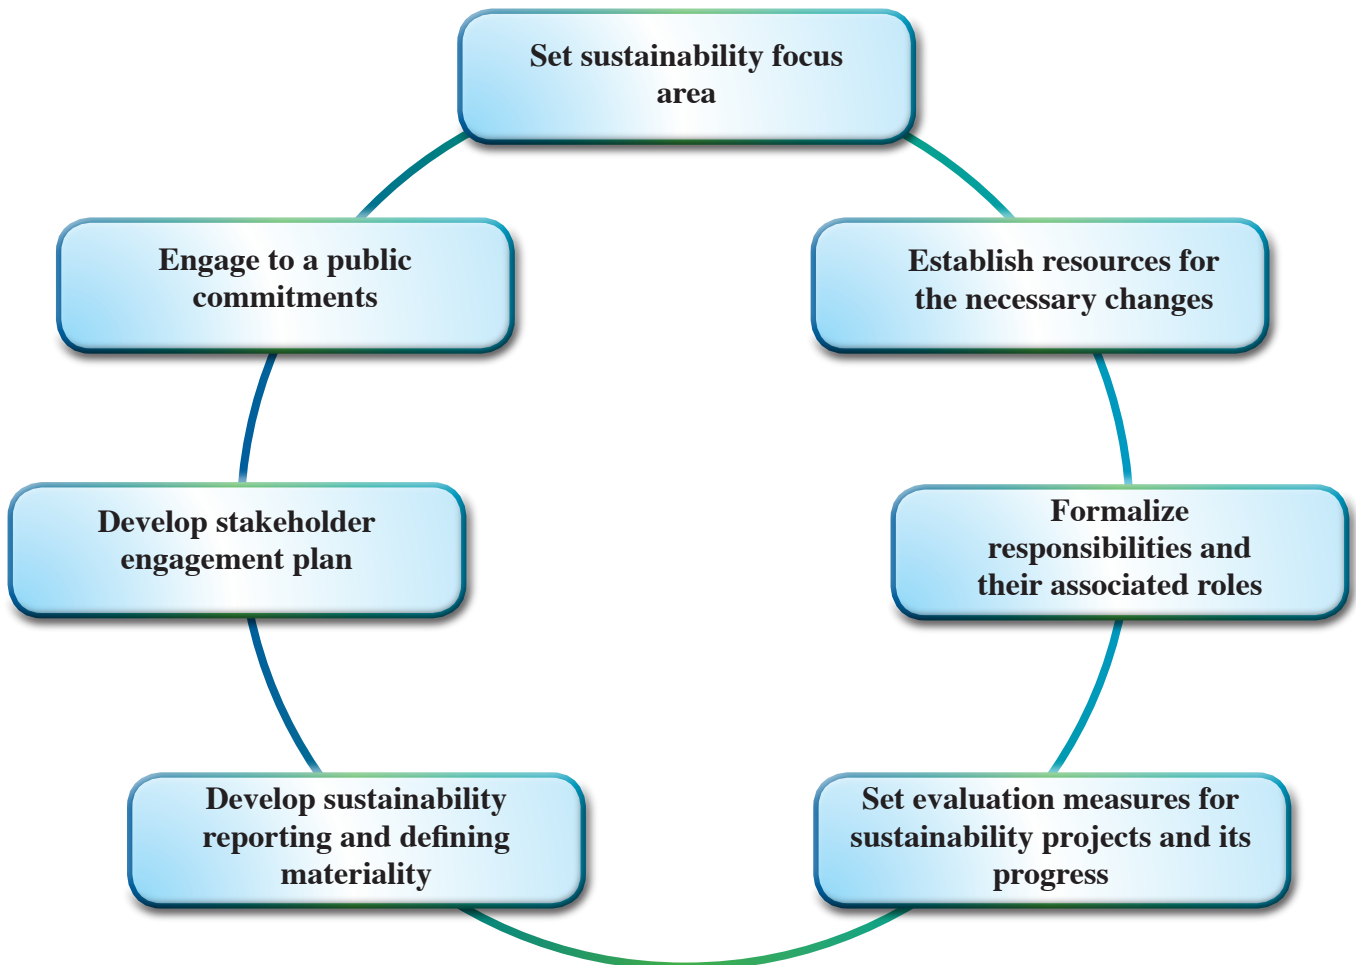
Set sustainability focus area

Establish resources for the necessary changes

Formalize responsibilities and their associated roles

Set evaluation measures for sustainability projects and its progress

Develop sustainability reporting and defining materiality

Develop stakeholder engagement plan

Engage to a public commitments